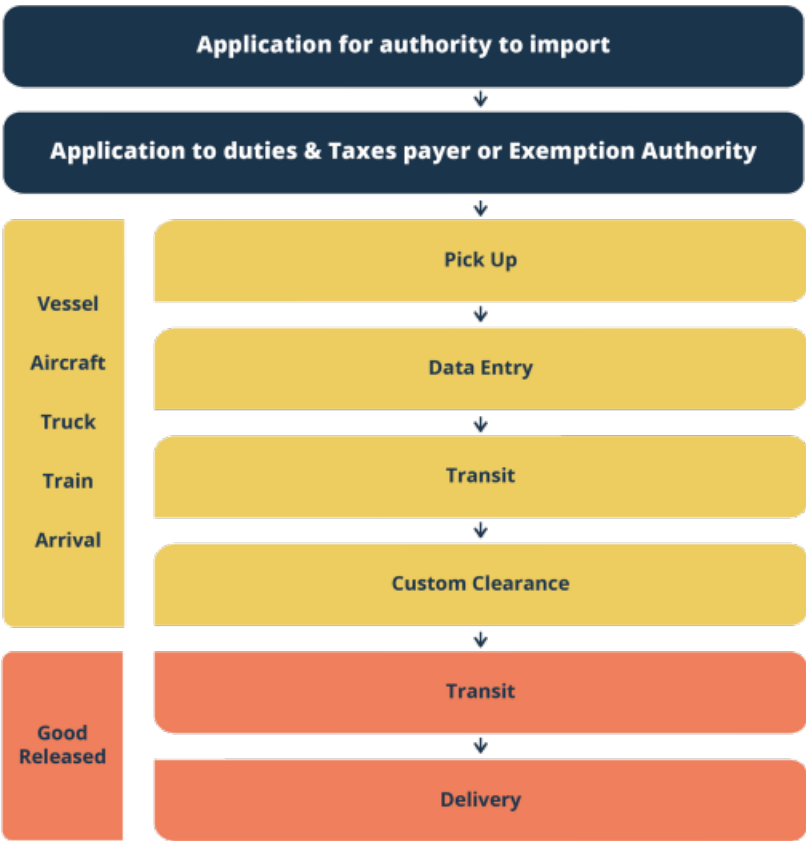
Application for authority to import

Application to duties & Taxes payer or Exemption Authority

Vessel

Aircraft

Truck

Train

Arrival

Pick Up

Data Entry

Transit

Custom Clearance

Good Released

Transit

Delivery